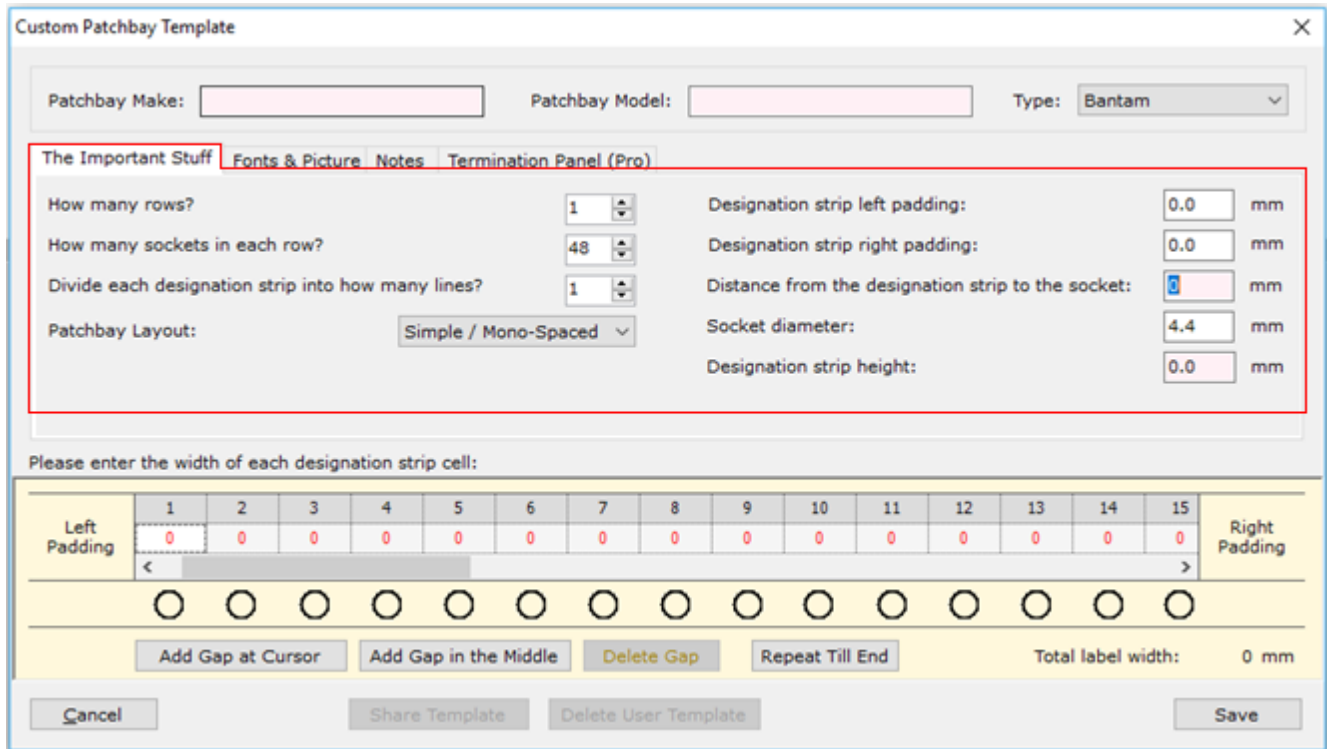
Custom Patchbay Template

Patchbay Make:

Patchbay Model:

Type: Bantam

The Important Stuff | Fonts & Picture | Notes | Termination Panel (Pro)

How many rows? 1

How many sockets in each row? 48

Divide each designation strip into how many lines? 1

Patchbay Layout: Simple / Mono-Spaced

Designation strip left padding: 0.0 mm

Designation strip right padding: 0.0 mm

Distance from the designation strip to the socket: 0 mm

Socket diameter: 4.4 mm

Designation strip height: 0.0 mm

Please enter the width of each designation strip cell:

| Left Padding | 1 | 2 | 3 | 4 | 5 | 6 | 7 | 8 | 9 | 10 | 11 | 12 | 13 | 14 | 15 | Right Padding |
|---|---|---|---|---|---|---|---|---|---|---|---|---|---|---|---|---|
| | 0 | 0 | 0 | 0 | 0 | 0 | 0 | 0 | 0 | 0 | 0 | 0 | 0 | 0 | 0 | |

Add Gap at Cursor | Add Gap in the Middle | Delete Gap | Repeat Till End

Total label width: 0 mm

Cancel | Share Template | Delete User Template | Save